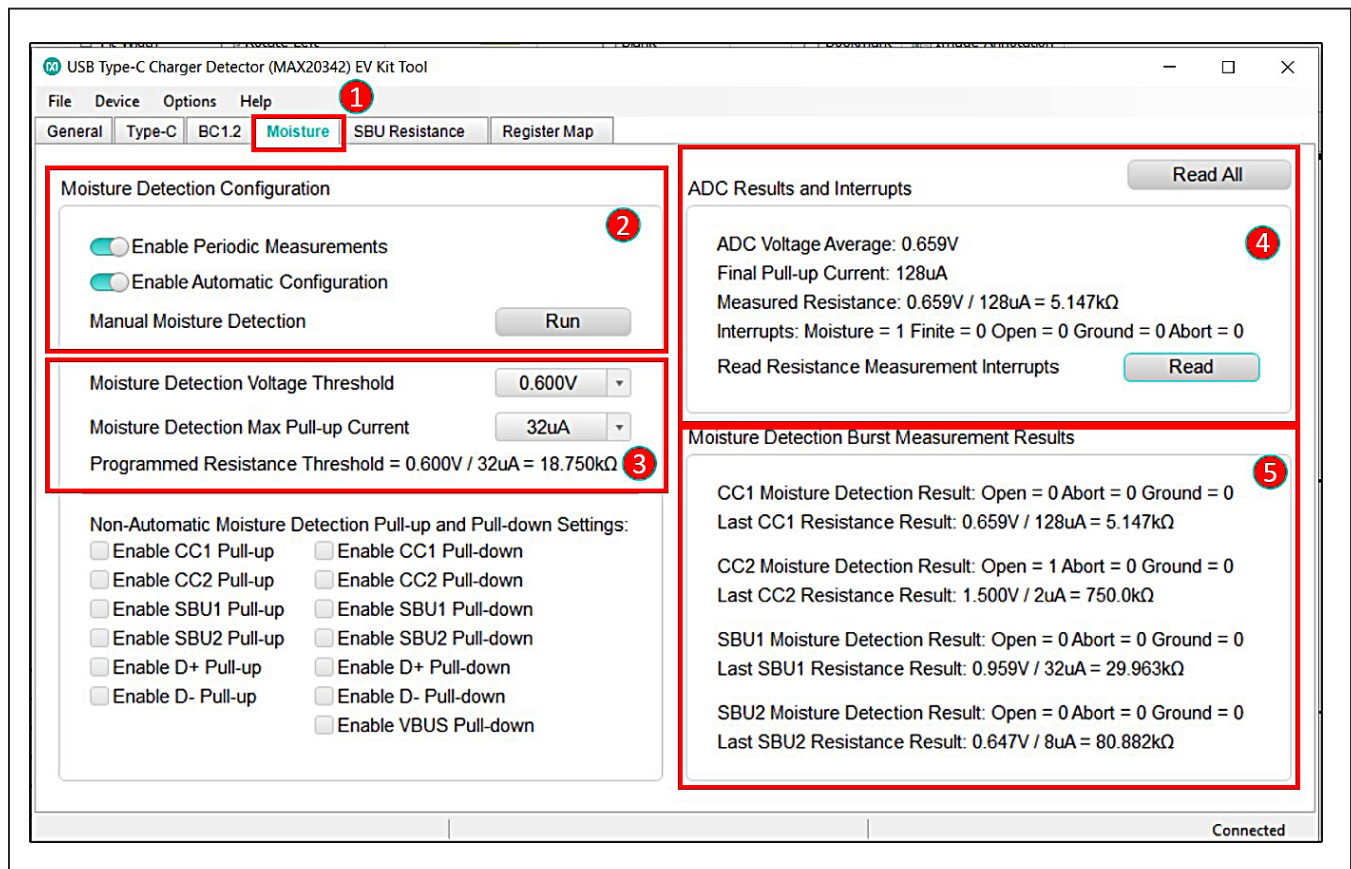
USB Type-C Charger Detector (MAX20342) EV Kit Tool

File Device Options Help

1

General Type-C BC1.2 Moisture SBU Resistance Register Map

Moisture Detection Configuration

2

Enable Periodic Measurements

Enable Automatic Configuration

Manual Moisture Detection Run

Moisture Detection Voltage Threshold 0.600V

Moisture Detection Max Pull-up Current 32uA

Programmed Resistance Threshold = 0.600V / 32uA = 18.750kΩ

3

Non-Automatic Moisture Detection Pull-up and Pull-down Settings:

Enable CC1 Pull-up
Enable CC2 Pull-up
Enable SBU1 Pull-up
Enable SBU2 Pull-up
Enable D+ Pull-up
Enable D- Pull-up

Enable CC1 Pull-down
Enable CC2 Pull-down
Enable SBU1 Pull-down
Enable SBU2 Pull-down
Enable D+ Pull-down
Enable D- Pull-down
Enable VBUS Pull-down

ADC Results and Interrupts

Read All

4

ADC Voltage Average: 0.659V
Final Pull-up Current: 128uA
Measured Resistance: 0.659V / 128uA = 5.147kΩ
Interrupts: Moisture = 1 Finite = 0 Open = 0 Ground = 0 Abort = 0
Read Resistance Measurement Interrupts Read

Moisture Detection Burst Measurement Results

5

CC1 Moisture Detection Result: Open = 0 Abort = 0 Ground = 0
Last CC1 Resistance Result: 0.659V / 128uA = 5.147kΩ

CC2 Moisture Detection Result: Open = 1 Abort = 0 Ground = 0
Last CC2 Resistance Result: 1.500V / 2uA = 750.0kΩ

SBU1 Moisture Detection Result: Open = 0 Abort = 0 Ground = 0
Last SBU1 Resistance Result: 0.959V / 32uA = 29.963kΩ

SBU2 Moisture Detection Result: Open = 0 Abort = 0 Ground = 0
Last SBU2 Resistance Result: 0.647V / 8uA = 80.882kΩ

Connected